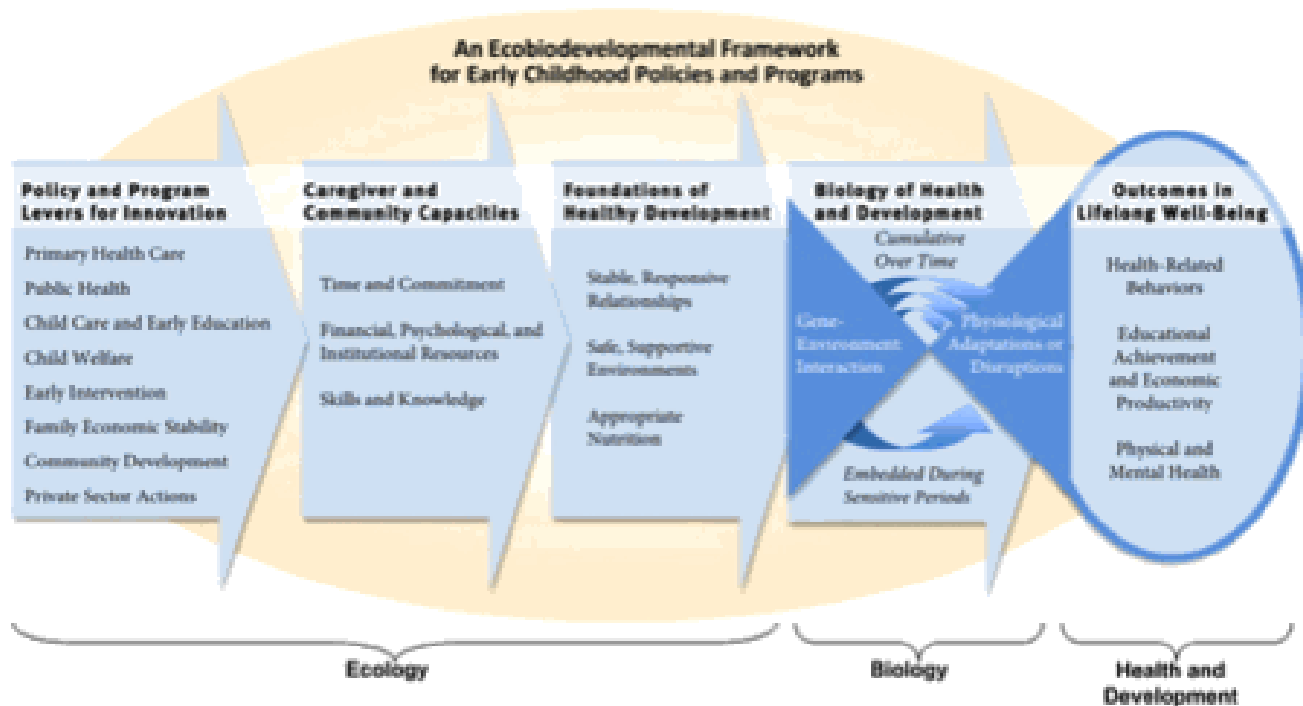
An Ecobiodevelopmental Framework for Early Childhood Policies and Programs

Policy and Program Levers for Innovation

Primary Health Care

Public Health

Child Care and Early Education

Child Welfare

Early Intervention

Family Economic Stability

Community Development

Private Sector Actions

Caregiver and Community Capacities

Time and Commitment

Financial, Psychological, and Institutional Resources

Skills and Knowledge

Foundations of Healthy Development

Stable, Responsive Relationships

Safe, Supportive Environments

Appropriate Nutrition

Biology of Health and Development

Cumulative Over Time

Gene-Environment Interaction

Physiological Adaptations or Disruptions

Embedded During Sensitive Periods

Outcomes in Lifelong Well-Being

Health-Related Behaviors

Educational Achievement and Economic Productivity

Physical and Mental Health

Ecology

Biology

Health and Development